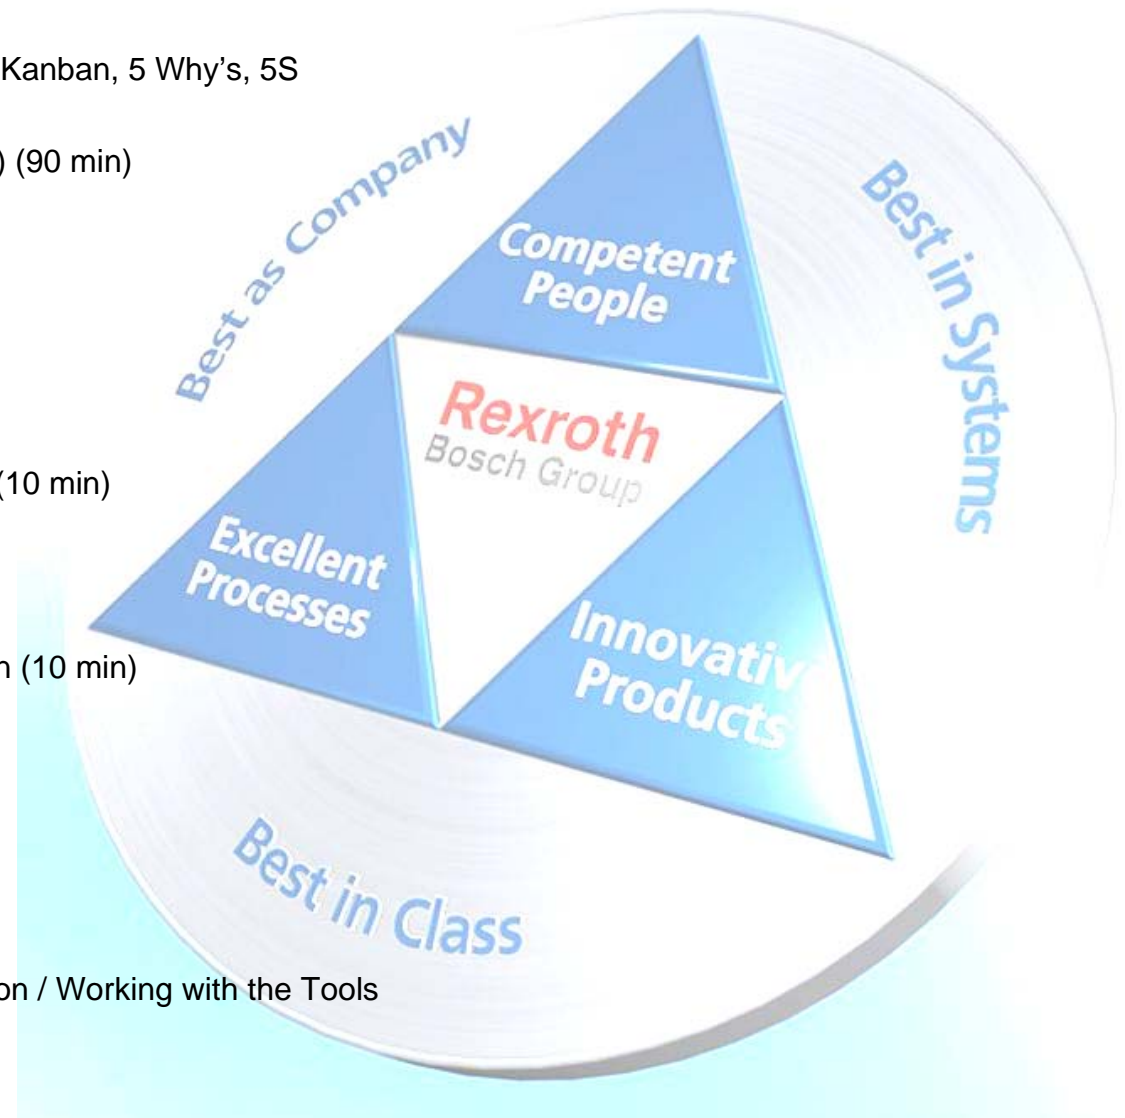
Kanban, 5 Why's, 5S

) (90 min)

(10 min)

n (10 min)

on / Working with the Tools

Best as Company

Best in Systems

Best in Class

Competent People

Rexroth
Bosch Group

Excellent Processes

Innovativ Products